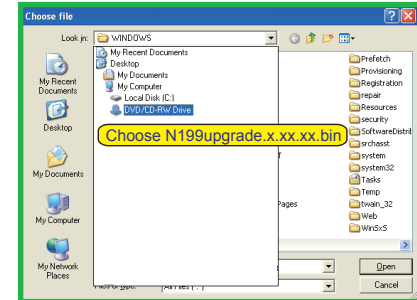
Choose file

Look in: WINDOWS

My Recent Documents
Desktop
My Documents
My Computer
Local Disk (C:)
DVD/CD-RW Drive

Choose N199upgrade.x.xx.xx.bin

My Recent Documents
Desktop
My Documents
My Computer
My Network Places

Prefetch
Provisioning
Registration
repair
Resources
security
SoftwareDistrib
srchasst
system
system32
Tasks
Temp
twain_32
Web
WinSxS

Pages

Files of type: All Files (*.*)

Open
Cancel